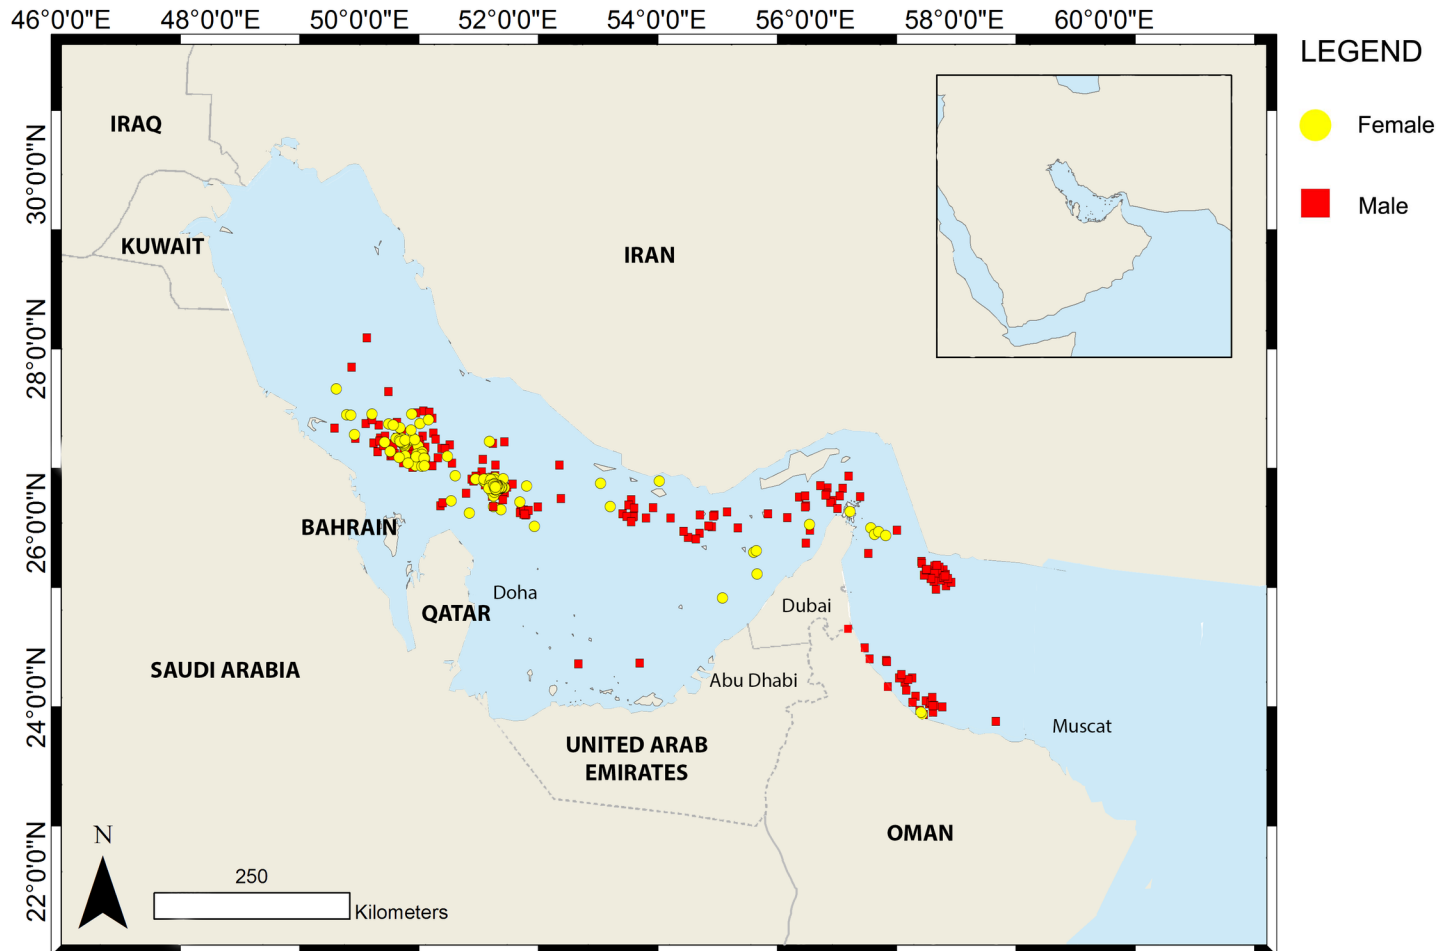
46°0'0"E 48°0'0"E 50°0'0"E 52°0'0"E 54°0'0"E 56°0'0"E 58°0'0"E 60°0'0"E

LEGEND

Female

Male

30°0'0"N

28°0'0"N

26°0'0"N

24°0'0"N

22°0'0"N

IRAQ

KUWAIT

IRAN

BAHRAIN

Doha

QATAR

Dubai

SAUDI ARABIA

Abu Dhabi

Muscat

UNITED ARAB EMIRATES

OMAN

N

250

Kilometers